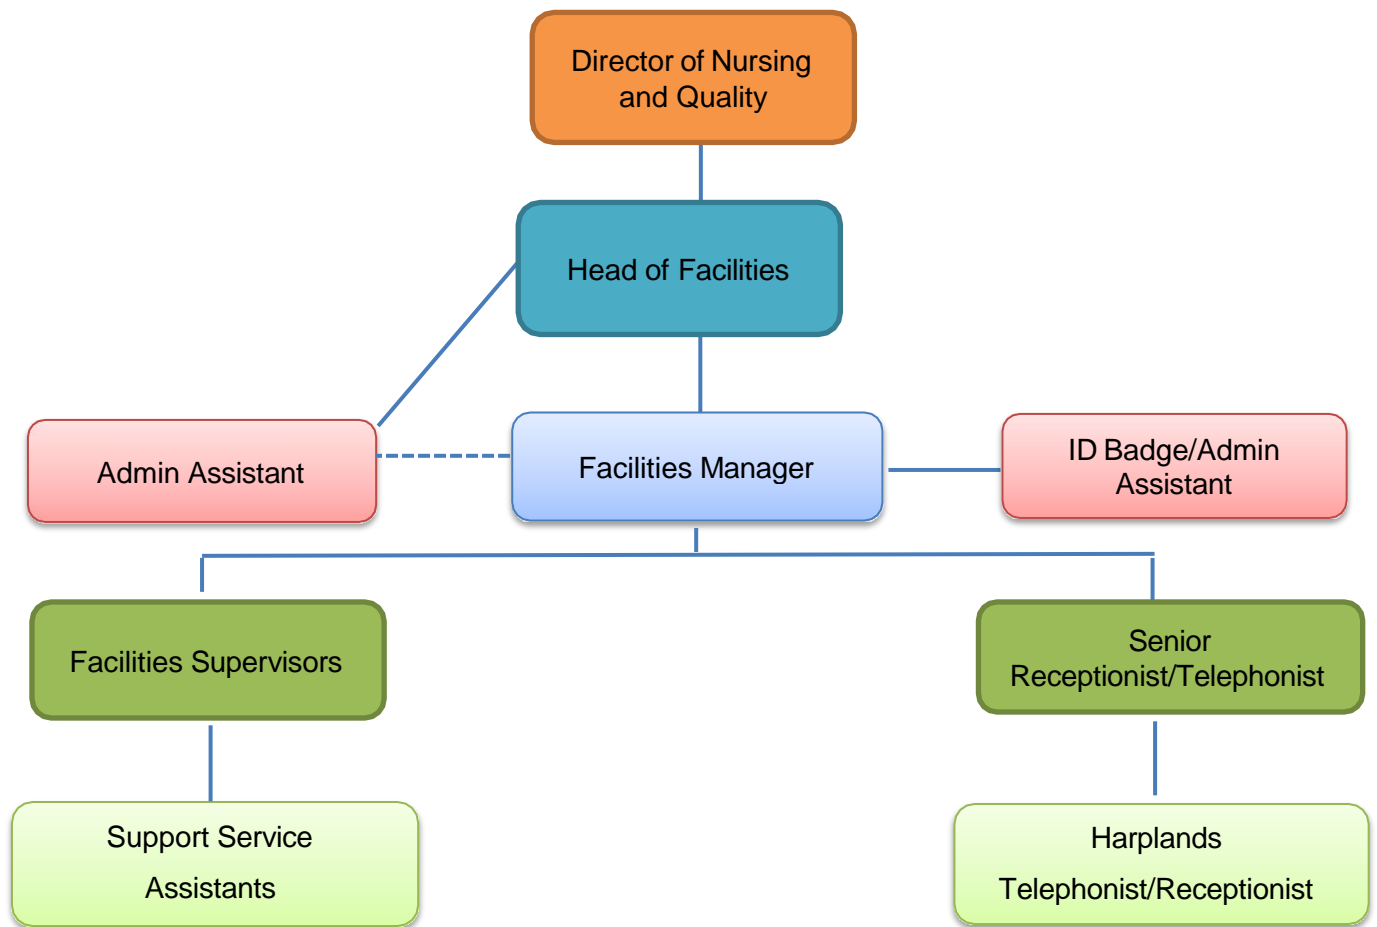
Director of Nursing and Quality

Head of Facilities

Admin Assistant

Facilities Manager

ID Badge/Admin Assistant

Facilities Supervisors

Senior Receptionist/Telephonist

Support Service Assistants

Harplands Telephonist/Receptionist